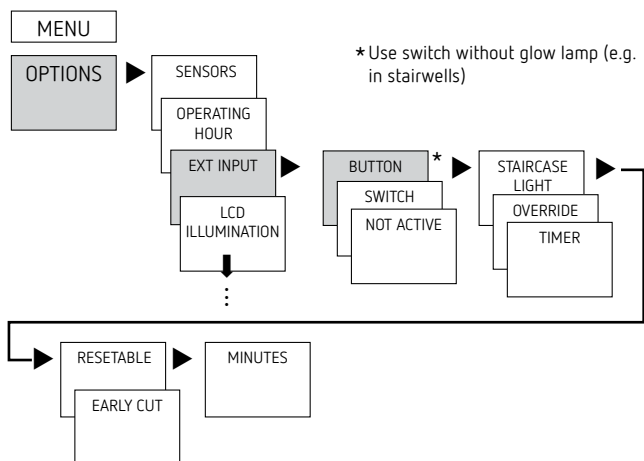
MENU

OPTIONS

SENSORS

OPERATING HOUR

EXT INPUT

LCD ILLUMINATION

⋮

BUTTON *

SWITCH

NOT ACTIVE

STAIRCASE LIGHT

OVERRIDE

TIMER

*Use switch without glow lamp (e.g. in stairwells)

RESETABLE

EARLY CUT

MINUTES